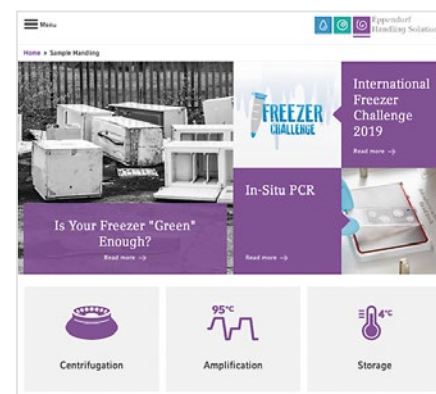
Menu

Eppendorf Handling Solutio

Home » Sample Handling

FREEZER CHALLENGE

International Freezer Challenge 2019

Read more →

In-Situ PCR

Read more →

Is Your Freezer "Green" Enough?

Read more →

95°C

4°C

Centrifugation

Amplification

Storage